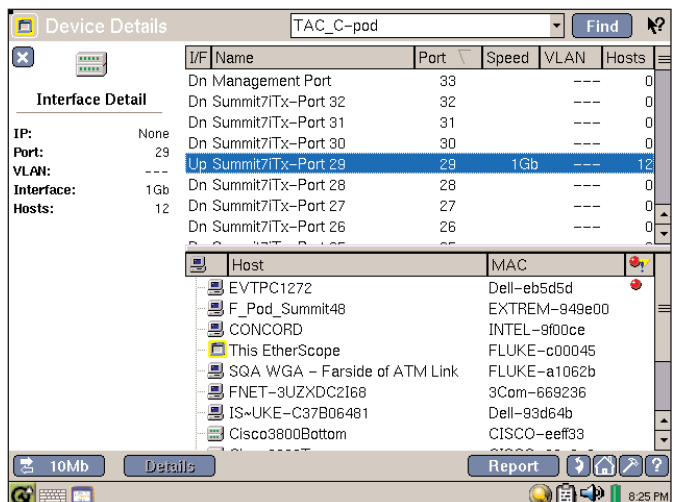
Device Details

TAC_C-pod

Find

Interface Detail

IP: None
Port: 29
VLAN: ---
Interface: 1Gb
Hosts: 12

| I/F | Name | Port | Speed | VLAN | Hosts |
|---|---|---|---|---|---|
| Dn | Management Port | 33 | | --- | 0 |
| Dn | Summit7iTx-Port 32 | 32 | | --- | 0 |
| Dn | Summit7iTx-Port 31 | 31 | | --- | 0 |
| Dn | Summit7iTx-Port 30 | 30 | | --- | 0 |
| Up | Summit7iTx-Port 29 | 29 | 1Gb | --- | 12 |
| Dn | Summit7iTx-Port 28 | 28 | | --- | 0 |
| Dn | Summit7iTx-Port 27 | 27 | | --- | 0 |
| Dn | Summit7iTx-Port 26 | 26 | | --- | 0 |

| Host | MAC |
|---|---|
| EVTPC1272 | Dell-eb5d5d |
| F_Pod_Summit48 | EXTREM-949e00 |
| CONCORD | INTEL-9f00ce |
| This EtherScope | FLUKE-c00045 |
| SQA WGA - Farside of ATM Link | FLUKE-a1062b |
| FNET-3UZXDC2I68 | 3Com-669236 |
| IS~UKE-C37B06481 | Dell-93d64b |
| Cisco3800Bottom | CISCO-eeff33 |

10Mb Details Report ?

8:25 PM